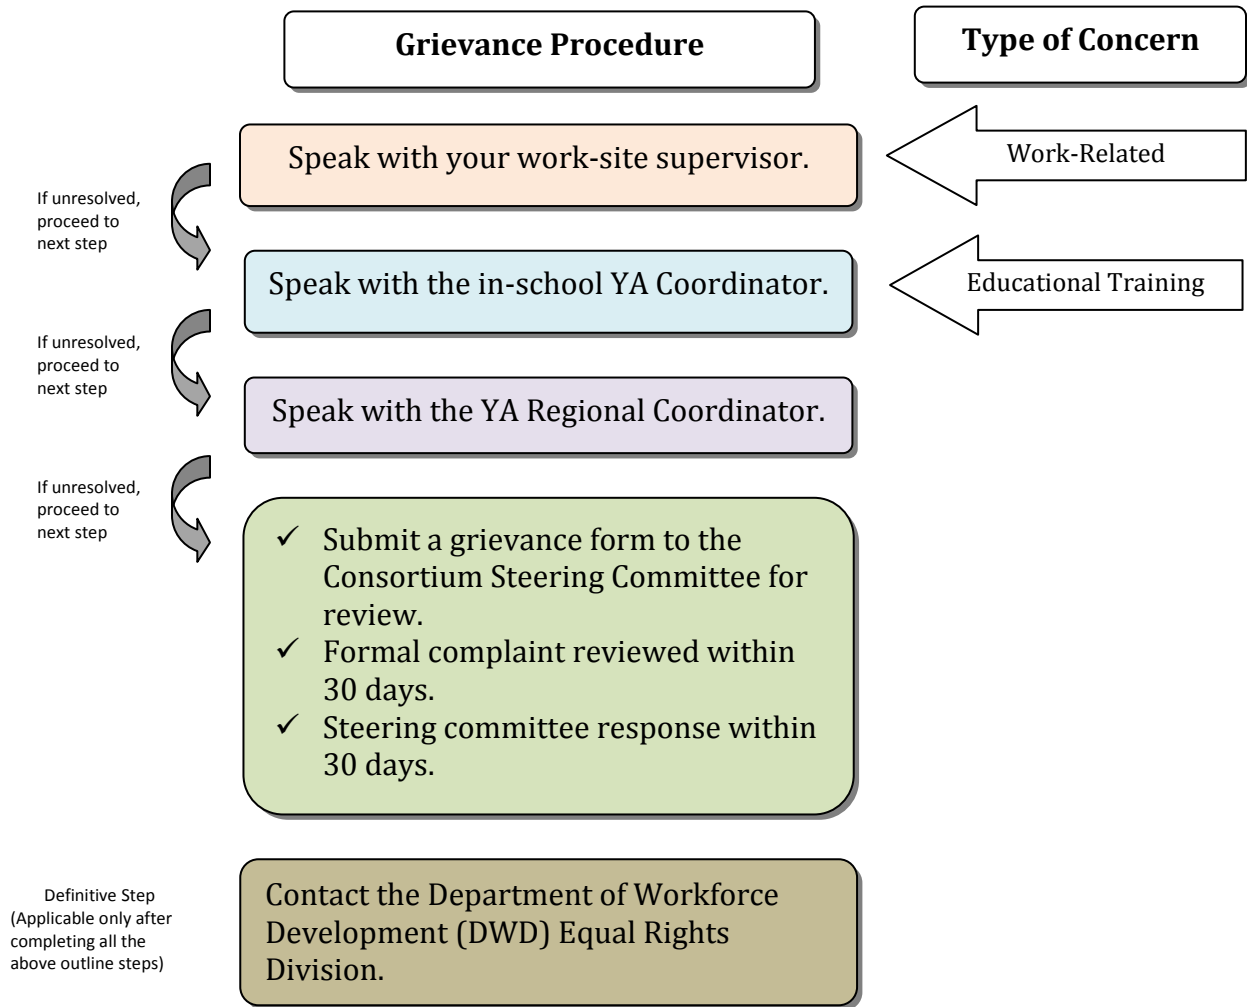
Grievance Procedure

Type of Concern

Speak with your work-site supervisor.

Work-Related

If unresolved, proceed to next step

Speak with the in-school YA Coordinator.

Educational Training

If unresolved, proceed to next step

Speak with the YA Regional Coordinator.

If unresolved, proceed to next step

✓ Submit a grievance form to the Consortium Steering Committee for review.
✓ Formal complaint reviewed within 30 days.
✓ Steering committee response within 30 days.

Definitive Step (Applicable only after completing all the above outline steps)

Contact the Department of Workforce Development (DWD) Equal Rights Division.